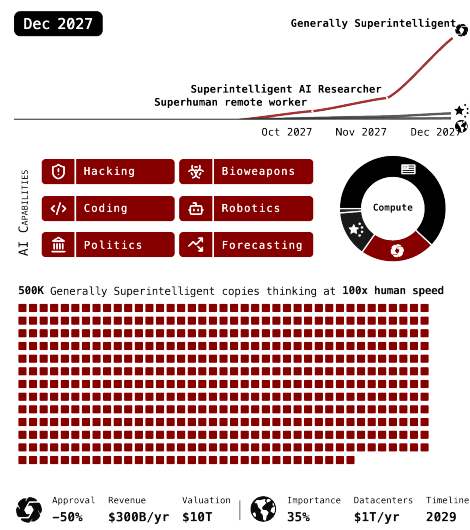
Dec 2027

Generally Superintelligent

Superintelligent AI Researcher

Superhuman remote worker

Oct 2027 Nov 2027 Dec 2027

AI Capabilities

Hacking

Bioweapons

Coding

Robotics

Politics

Forecasting

Compute

500K Generally Superintelligent copies thinking at 100x human speed

Approval
−50%

Revenue
$300B/yr

Valuation
$10T

Importance
35%

Datacenters
$1T/yr

Timeline
2029